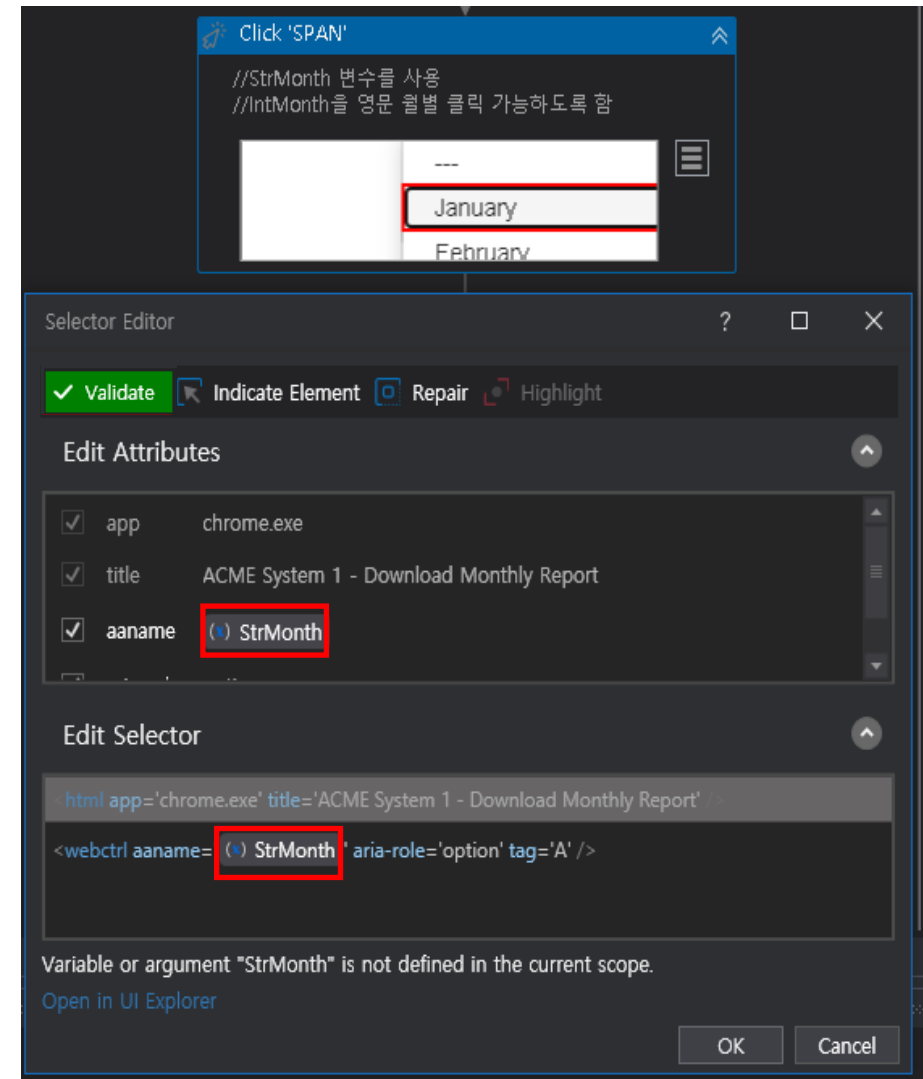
Click 'SPAN'

//StrMonth 변수를 사용
//IntMonth을 영문 월별 클릭 가능하도록 함

---
January
February

Selector Editor

?

Validate
Indicate Element
Repair
Highlight

Edit Attributes

app chrome.exe
title ACME System 1 - Download Monthly Report
aaname StrMonth

Edit Selector

<html app='chrome.exe' title='ACME System 1 - Download Monthly Report' />
<webctrl aaname=' StrMonth ' aria-role='option' tag='A' />

Variable or argument "StrMonth" is not defined in the current scope.

Open in UI Explorer

OK
Cancel